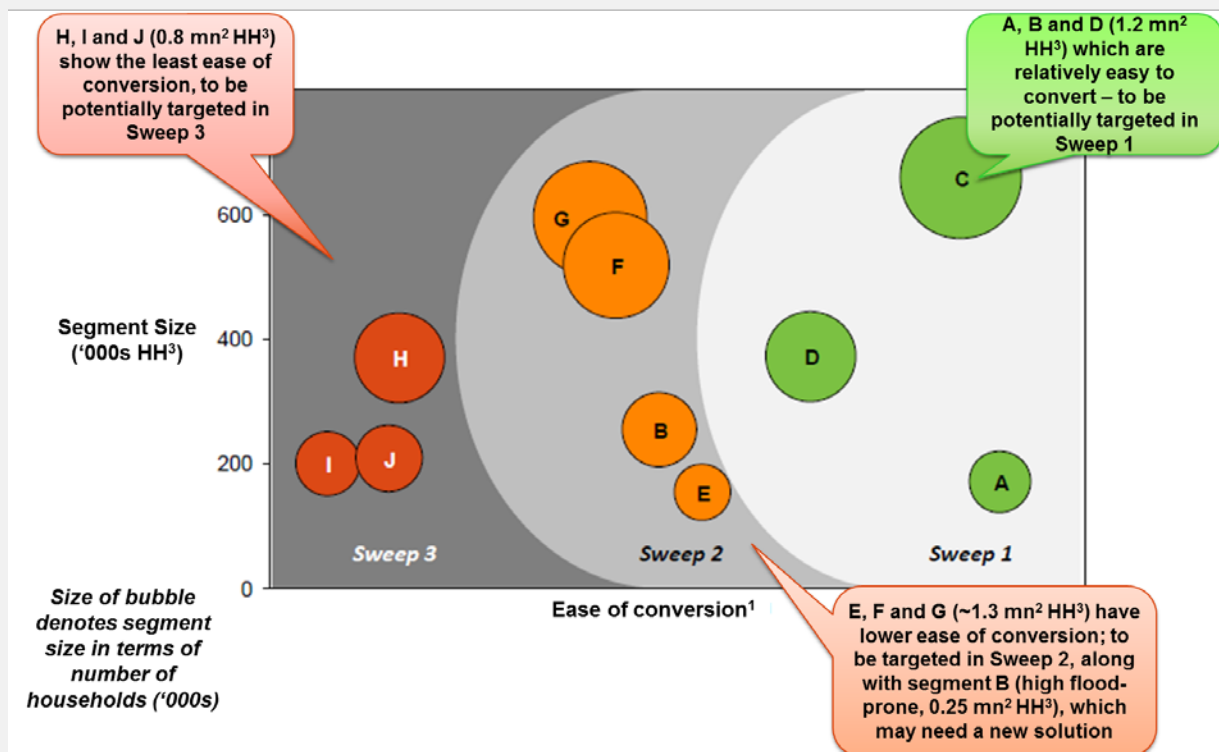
H, I and J (0.8 mn$^2$ HH$^3$) show the least ease of conversion, to be potentially targeted in Sweep 3

A, B and D (1.2 mn$^2$ HH$^3$) which are relatively easy to convert – to be potentially targeted in Sweep 1

Segment Size ('000s HH$^3$)

600
400
200
0

G
F
C
H
D
B
I
J
E
A

Sweep 3
Sweep 2
Sweep 1

Ease of conversion$^1$

Size of bubble denotes segment size in terms of number of households ('000s)

E, F and G (~1.3 mn$^2$ HH$^3$) have lower ease of conversion; to be targeted in Sweep 2, along with segment B (high flood-prone, 0.25 mn$^2$ HH$^3$), which may need a new solution